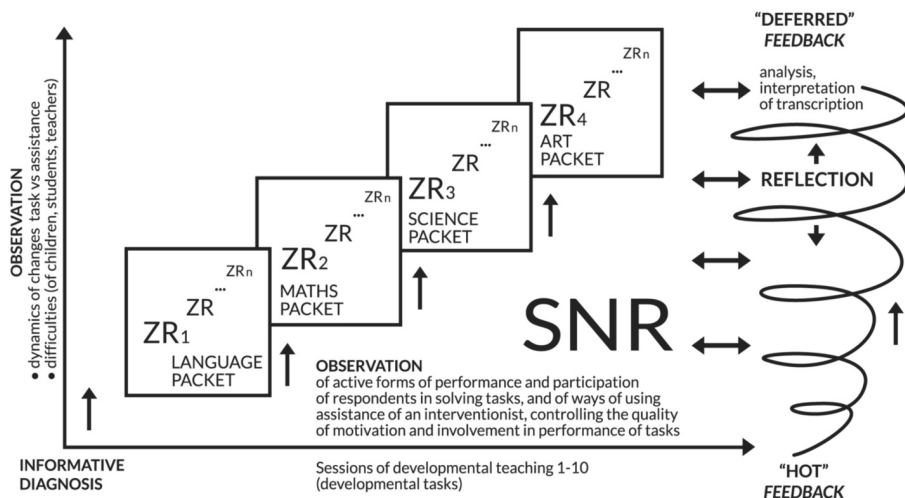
OBSERVATION
• dynamics of changes task vs assistance
• difficulties (of children, students, teachers)

ZR$_1$
ZR
...
ZR$_n$
LANGUAGE PACKET

ZR$_2$
ZR
...
ZR$_n$
MATHS PACKET

ZR$_3$
ZR
...
ZR$_n$
SCIENCE PACKET

ZR$_4$
ZR
...
ZR$_n$
ART PACKET

"DEFERRED" FEEDBACK

analysis, interpretation of transcription

REFLECTION

SNR

OBSERVATION
of active forms of performance and participation of respondents in solving tasks, and of ways of using assistance of an interventionist, controlling the quality of motivation and involvement in performance of tasks

INFORMATIVE DIAGNOSIS

Sessions of developmental teaching 1-10 (developmental tasks)

"HOT" FEEDBACK